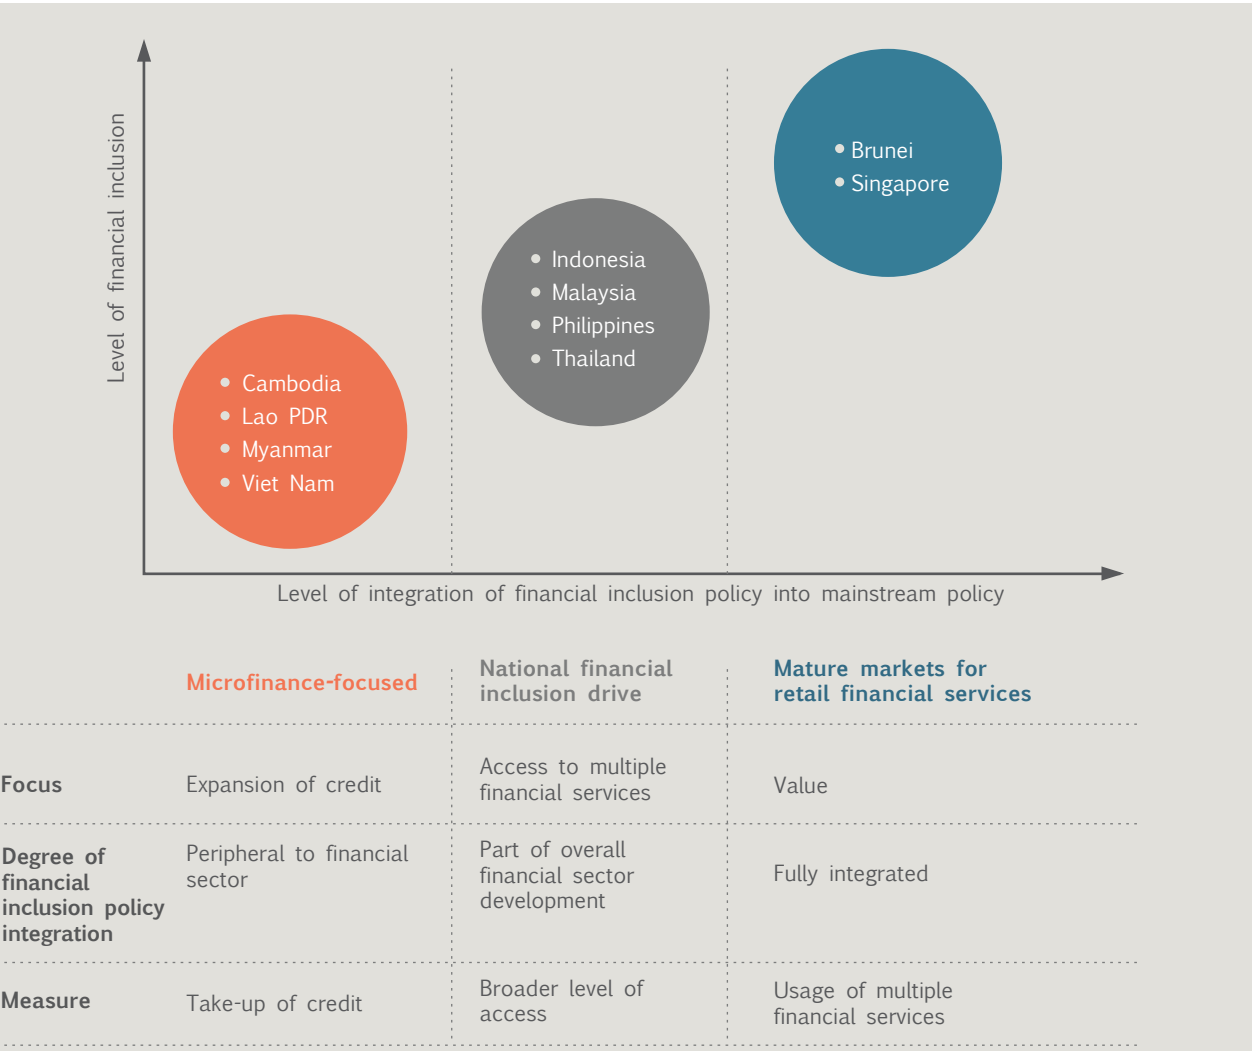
Level of financial inclusion

- Cambodia
- Lao PDR
- Myanmar
- Viet Nam

- Indonesia
- Malaysia
- Philippines
- Thailand

- Brunei
- Singapore

Level of integration of financial inclusion policy into mainstream policy

| | Microfinance-focused | National financial inclusion drive | Mature markets for retail financial services |
|---|---|---|---|
| Focus | Expansion of credit | Access to multiple financial services | Value |
| Degree of financial inclusion policy integration | Peripheral to financial sector | Part of overall financial sector development | Fully integrated |
| Measure | Take-up of credit | Broader level of access | Usage of multiple financial services |